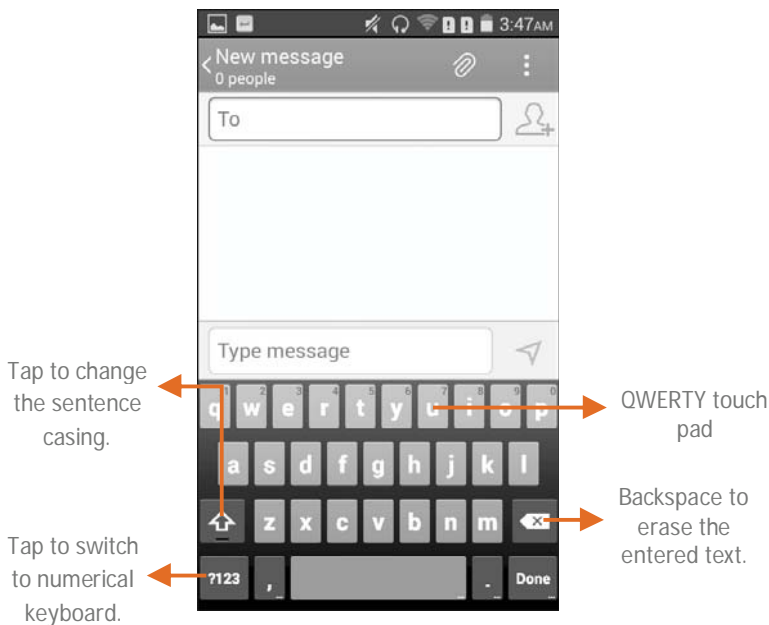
3:47AM

New message
0 people

To

Type message

q w e r t y u i o p
a s d f g h j k l
z x c v b n m
?123 , . Done

Tap to change the sentence casing.

QWERTY touch pad

Backspace to erase the entered text.

Tap to switch to numerical keyboard.